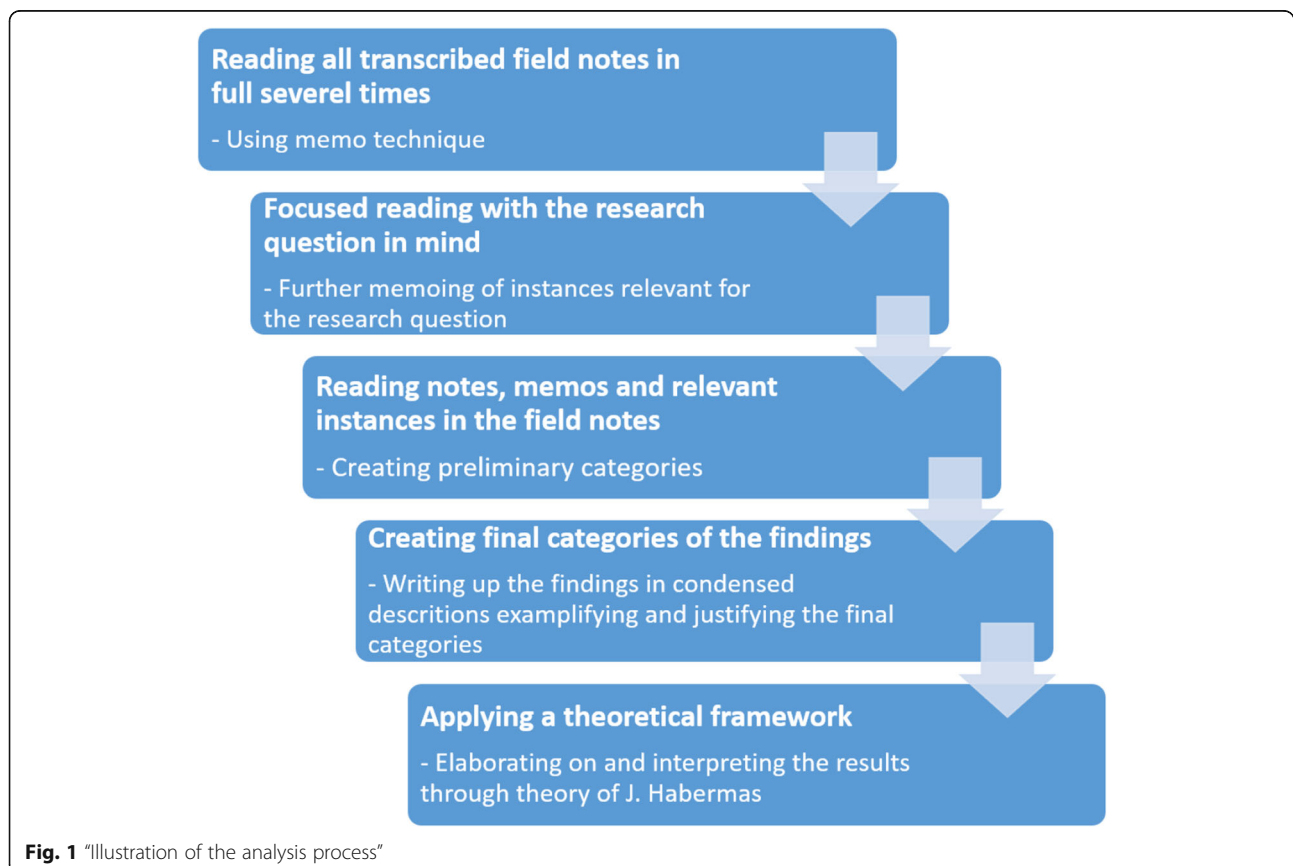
Reading all transcribed field notes in full severel times

- Using memo technique

Focused reading with the research question in mind

- Further memoing of instances relevant for the research question

Reading notes, memos and relevant instances in the field notes

- Creating preliminary categories

Creating final categories of the findings

- Writing up the findings in condensed descritions examplifying and justifying the final categories

Applying a theoretical framework

- Elaborating on and interpreting the results through theory of J. Habermas

Fig. 1 "Illustration of the analysis process"